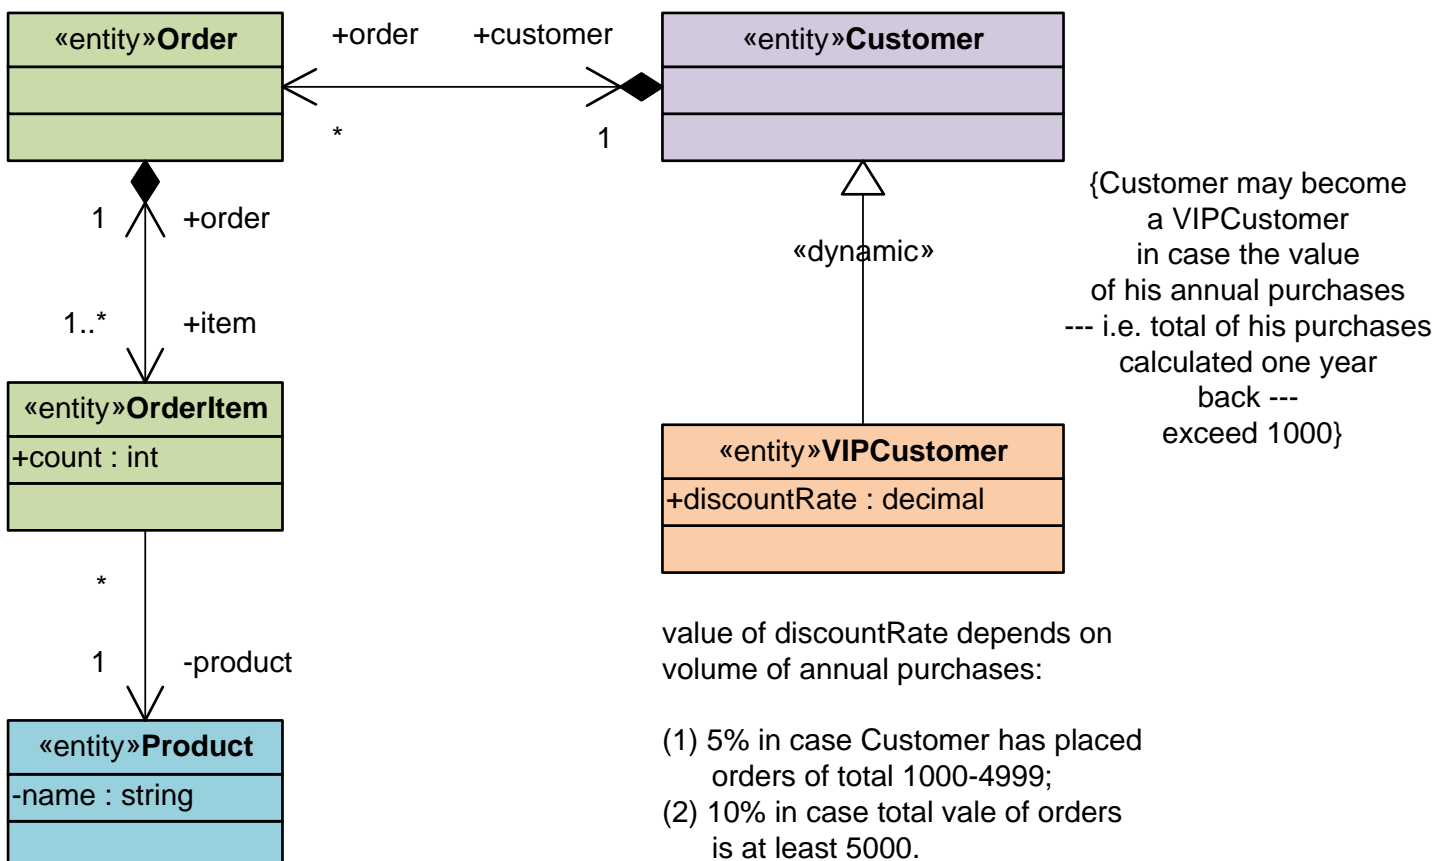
«entity»Order

+order
+customer

«entity»Customer

*
1

1
+order

{Customer may become a VIPCustomer in case the value of his annual purchases --- i.e. total of his purchases calculated one year back --- exceed 1000}

«dynamic»

1..*
+item

«entity»OrderItem
+count : int

«entity»VIPCustomer
+discountRate : decimal

*

1
-product

value of discountRate depends on volume of annual purchases:

(1) 5% in case Customer has placed orders of total 1000-4999;
(2) 10% in case total vale of orders is at least 5000.

«entity»Product
-name : string